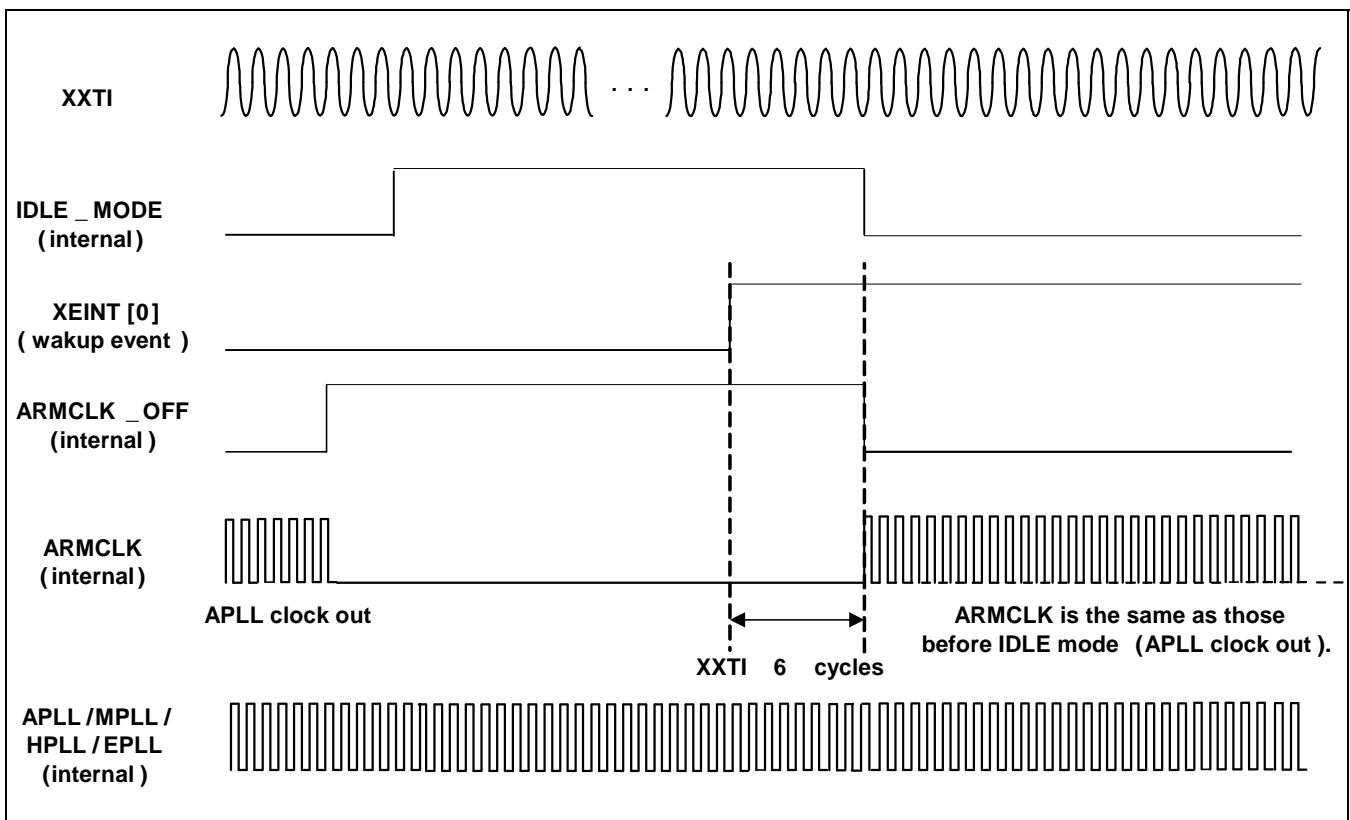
XXTI

. . .

IDLE _ MODE
( internal )

XEINT [0]
( wakup event )

ARMCLK _ OFF
(internal )

ARMCLK
( internal )

APLL clock out

ARMCLK is the same as those before IDLE mode (APLL clock out ).

XXTI 6 cycles

APLL /MPLL / HPLL / EPLL
(internal )